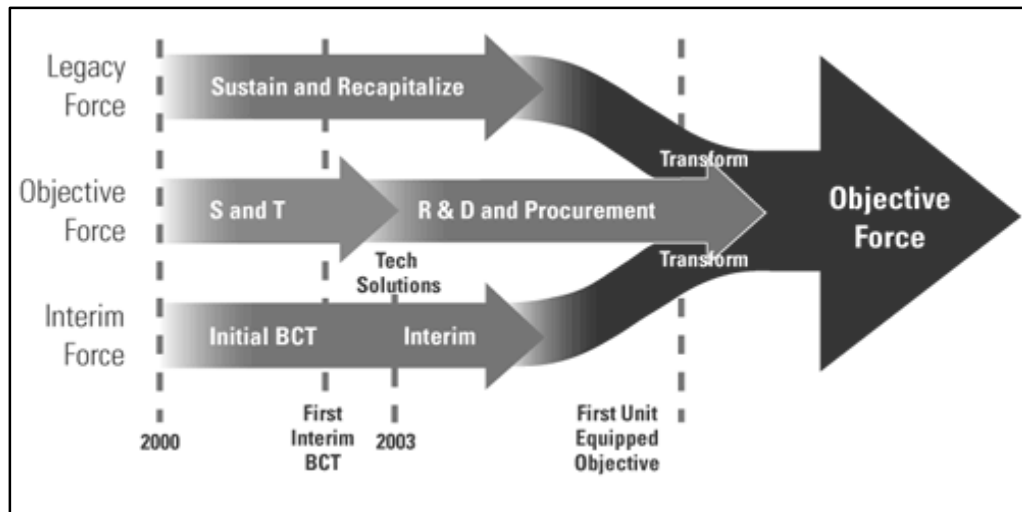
Legacy Force

Sustain and Recapitalize

Objective Force

S and T

R & D and Procurement

Transform

Objective Force

Transform

Tech Solutions

Interim Force

Initial BCT

Interim

2000

First Interim BCT

2003

First Unit Equipped Objective